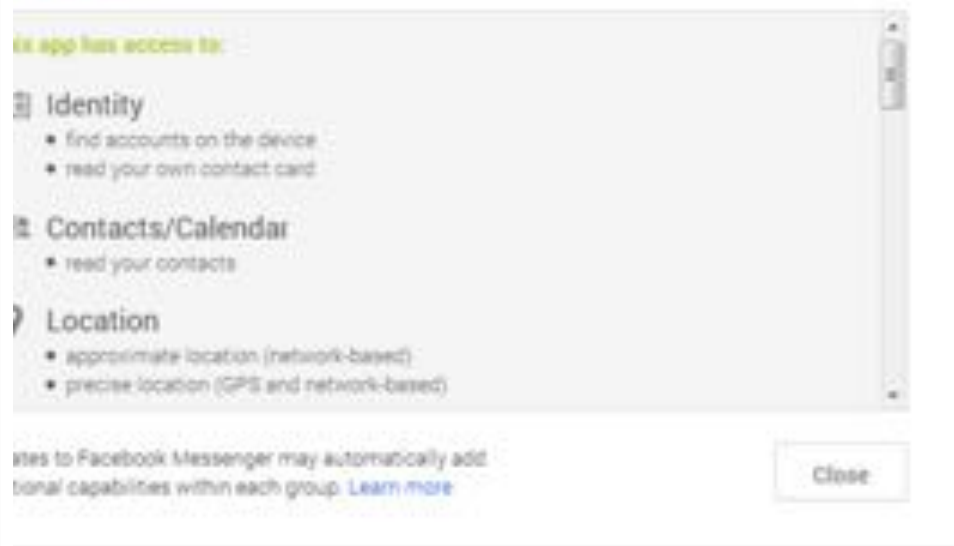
is app has access to:

Identity
• find accounts on the device
• read your own contact card

Contacts/Calendar
• read your contacts

Location
• approximate location (network-based)
• precise location (GPS and network-based)

ates to Facebook Messenger may automatically add tional capabilities within each group. Learn more

Close